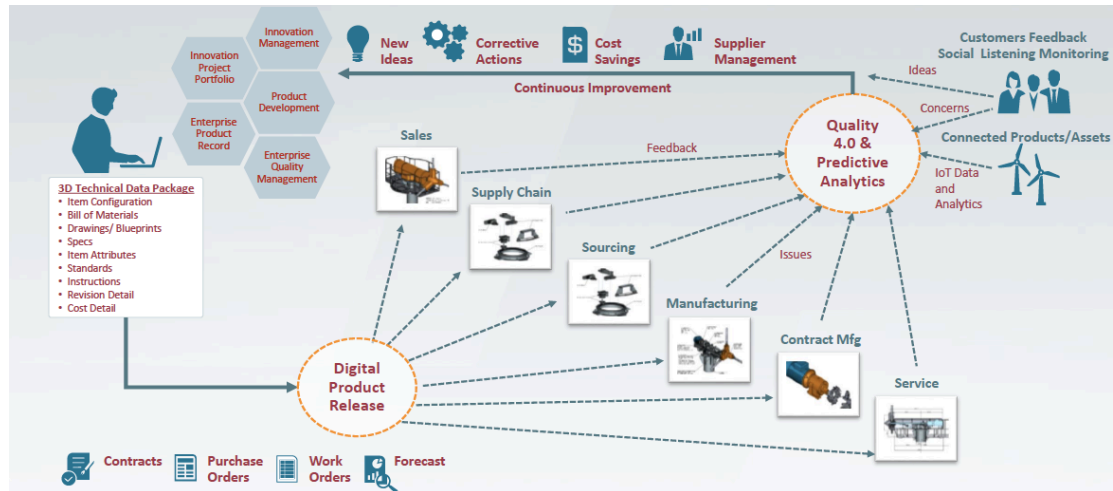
Innovation Project Portfolio

Innovation Management

Product Development

Enterprise Product Record

Enterprise Quality Management

New Ideas

Corrective Actions

Cost Savings

Supplier Management

Customers Feedback
Social Listening Monitoring

Ideas

Concerns

Continuous Improvement

Connected Products/Assets

IoT Data and Analytics

Quality 4.0 & Predictive Analytics

Feedback

Sales

Supply Chain

Sourcing

Issues

Manufacturing

Contract Mfg

Service

3D Technical Data Package
- Item Configuration
- Bill of Materials
- Drawings/ Blueprints
- Specs
- Item Attributes
- Standards
- Instructions
- Revision Detail
- Cost Detail

Digital Product Release

Contracts

Purchase Orders

Work Orders

Forecast